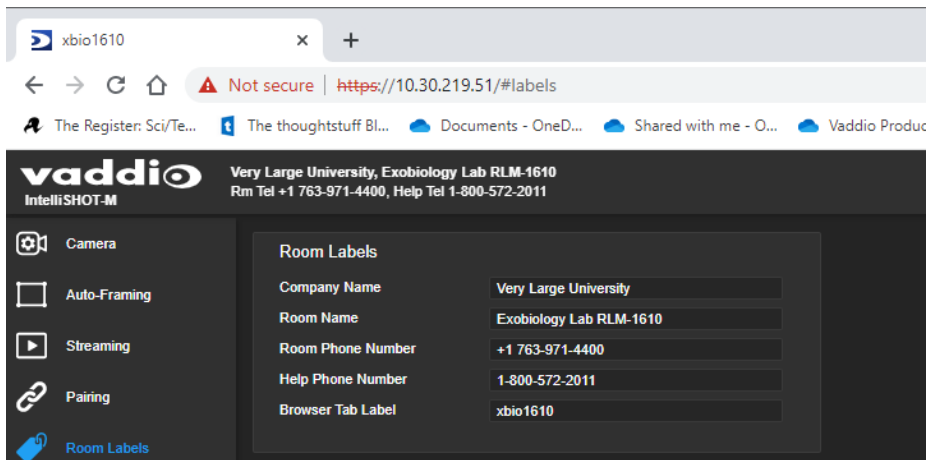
xbio1610 ×
+
Not secure | https://10.30.219.51/#labels

The Register: Sci/Te... The thoughtstuff Bl... Documents - OneD... Shared with me - O... Vaddio Produc

vaddio
IntelliSHOT-M
Very Large University, Exobiology Lab RLM-1610
Rm Tel +1 763-971-4400, Help Tel 1-800-572-2011

Camera
Auto-Framing
Streaming
Pairing
Room Labels

Room Labels

| Company Name | Very Large University |
|---|---|
| Room Name | Exobiology Lab RLM-1610 |
| Room Phone Number | +1 763-971-4400 |
| Help Phone Number | 1-800-572-2011 |
| Browser Tab Label | xbio1610 |